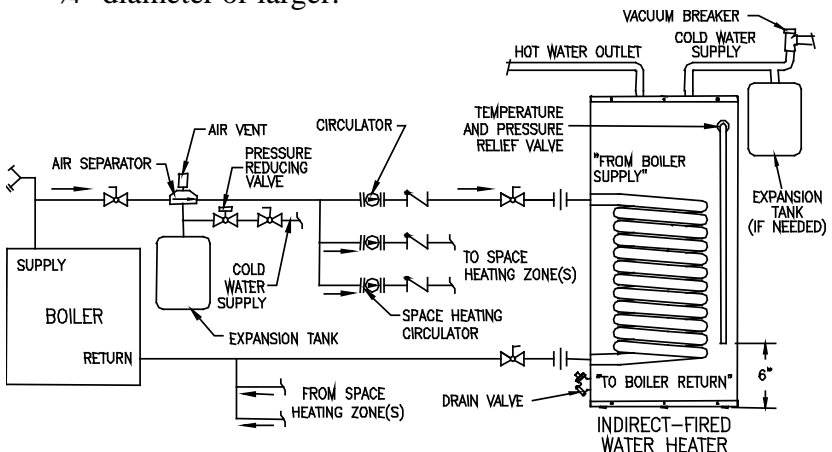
¾" diameter or larger.

VACUUM BREAKER
HOT WATER OUTLET
COLD WATER SUPPLY
TEMPERATURE AND PRESSURE RELIEF VALVE
CIRCULATOR
AIR VENT
AIR SEPARATOR
PRESSURE REDUCING VALVE
"FROM BOILER SUPPLY"
EXPANSION TANK (IF NEEDED)
TO SPACE HEATING ZONE(S)
SUPPLY
COLD WATER SUPPLY
BOILER
SPACE HEATING CIRCULATOR
EXPANSION TANK
RETURN
6"
FROM SPACE HEATING ZONE(S)
"TO BOILER RETURN"
DRAIN VALVE
INDIRECT-FIRED WATER HEATER